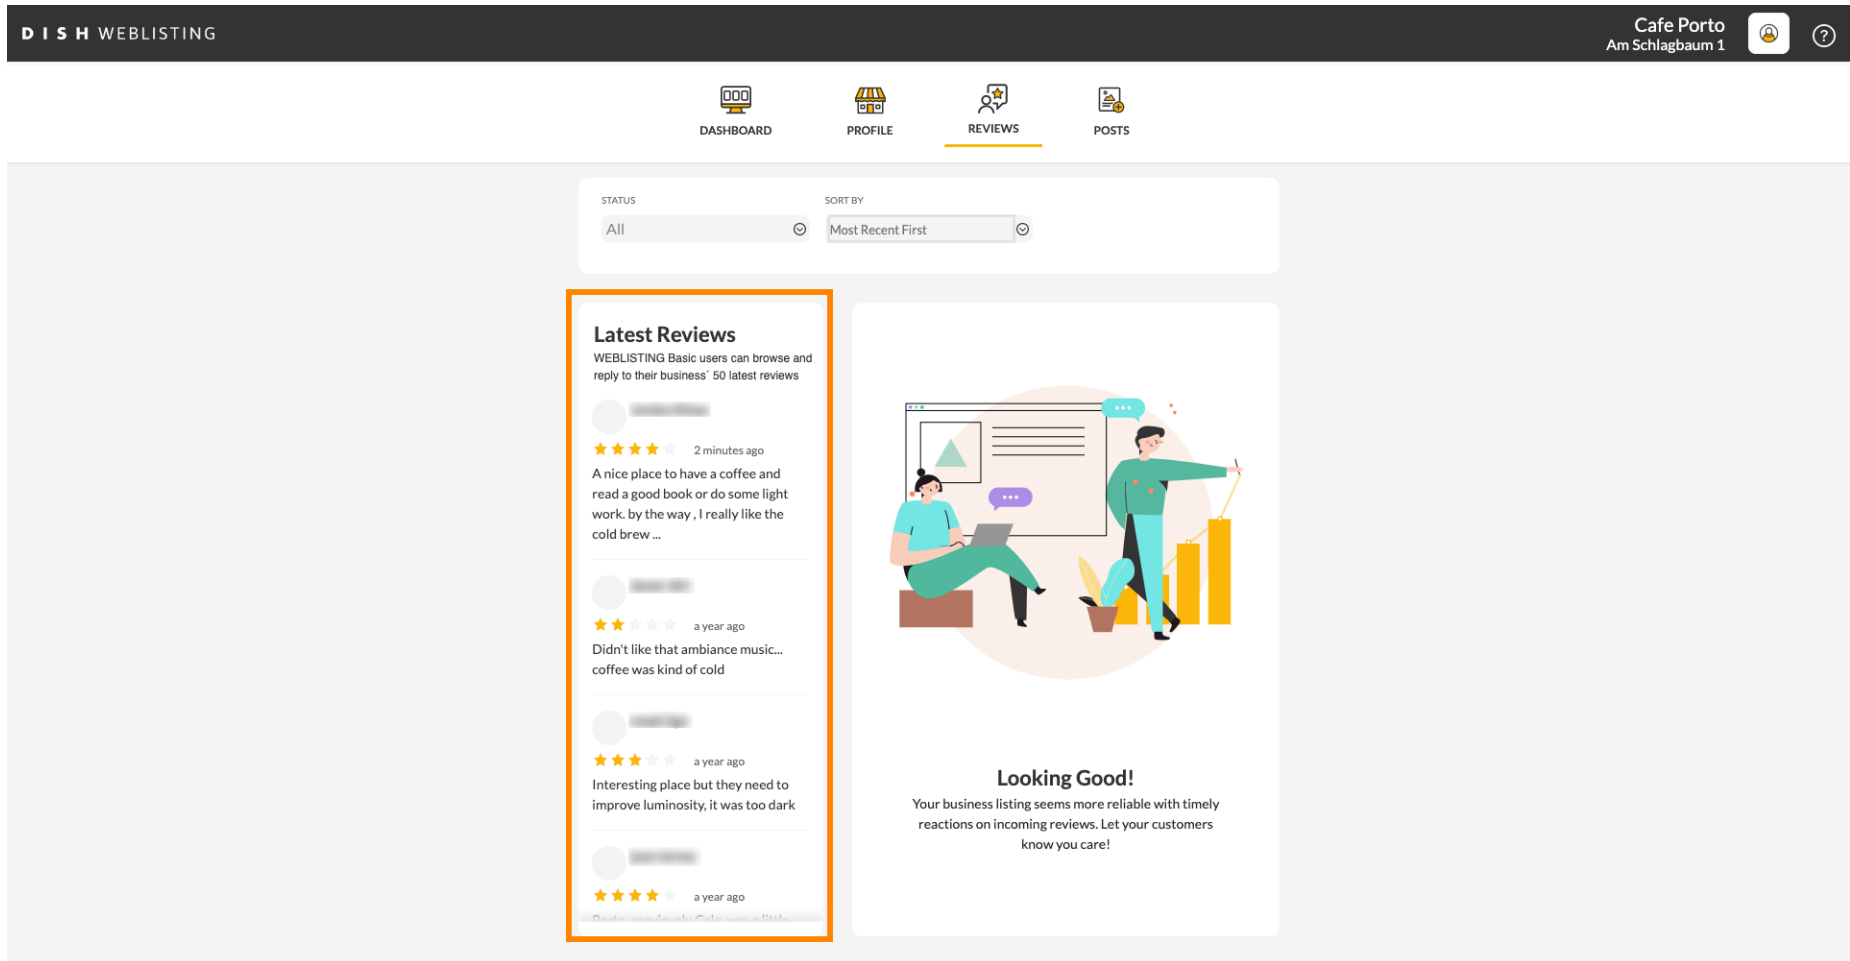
D I S H WEBLISTING

Cafe Porto
Am Schlagbaum 1

DASHBOARD
PROFILE
REVIEWS
POSTS

STATUS
All

SORT BY
Most Recent First

Latest Reviews
WEBLISTING Basic users can browse and reply to their business´ 50 latest reviews

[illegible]
2 minutes ago
A nice place to have a coffee and read a good book or do some light work. by the way , I really like the cold brew ...

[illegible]
a year ago
Didn't like that ambiance music... coffee was kind of cold

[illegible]
a year ago
Interesting place but they need to improve luminosity, it was too dark

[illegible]
a year ago
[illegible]

Looking Good!
Your business listing seems more reliable with timely reactions on incoming reviews. Let your customers know you care!